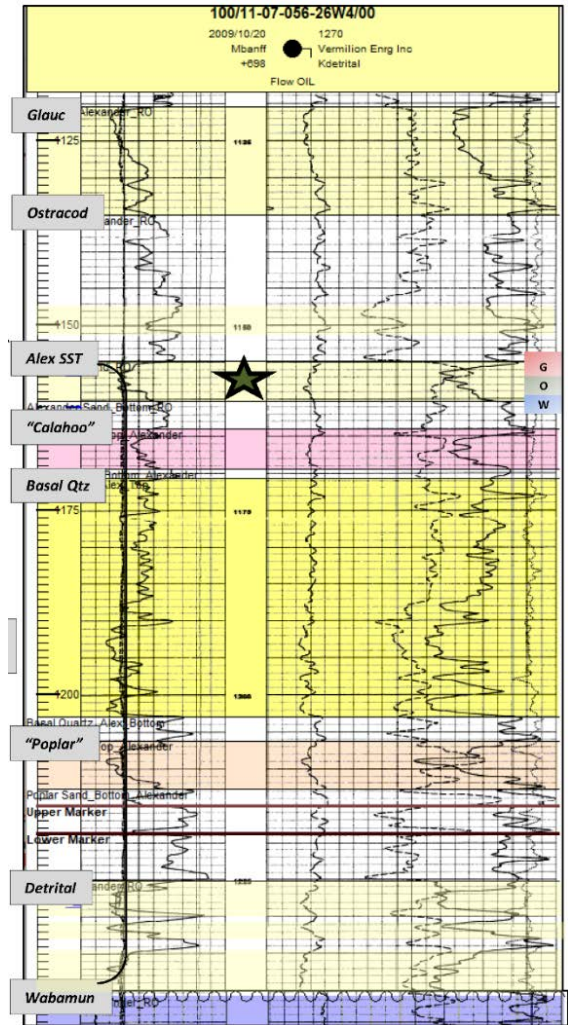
100/11-07-056-26W4/00
2009/10/20
Mbanff
+698
1270
Vermilion Enrg Inc
Kdetrital
Flow OIL

Glauc
Alexander_RO
125
1125

Ostracod
ander_RO

150
1150

Alex SST
G
O
W

Alexander_Sand_Bottom_RO
"Calahoo"
Top_Alexander
Bottom_Alexander

Basal Qtz
Alex Top
175
1175

200
1200

Basal_Quartz_Alex_Bottom
"Poplar"
Top_Alexander
Poplar_Sand_Bottom_Alexander
Upper Marker
Lower Marker

Detrital
ander_RO
1225

Wabamun
nder_RO